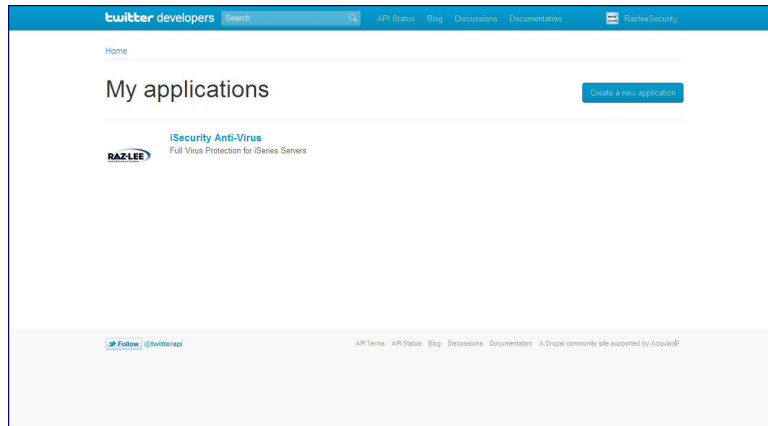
twitter developers Search API Status Blog Discussions Documentation RazleeSecurity

Home

My applications

Create a new application

RAZ-LEE

iSecurity Anti-Virus
Full Virus Protection for iSeries Servers

Follow @twitterapi

API Terms API Status Blog Discussions Documentation A Drupal community site supported by Acquia